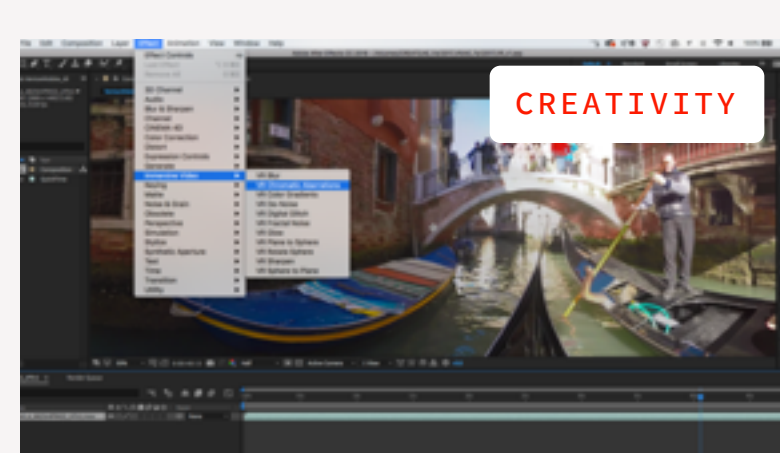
CREATIVITY

File Edit Composition Layer Effect Animation View Window Help

Effect Controls

3D Channel
Audio
Blur & Sharpen
Channel
CINEMA 4D
Color Correction
Distort
Expression Controls
Generate
Immersive Video
Keying
Matte
Noise & Grain
Obsolete
Perspective
Simulation
Stylize
Synthetic Aperture
Text
Time
Transition
Utility

VR Blur
VR Chromatic Aberrations
VR Color Gradients
VR De-Noise
VR Digital Glitch
VR Fractal Noise
VR Glow
VR Plane to Sphere
VR Rotate Sphere
VR Sharpen
VR Sphere to Plane